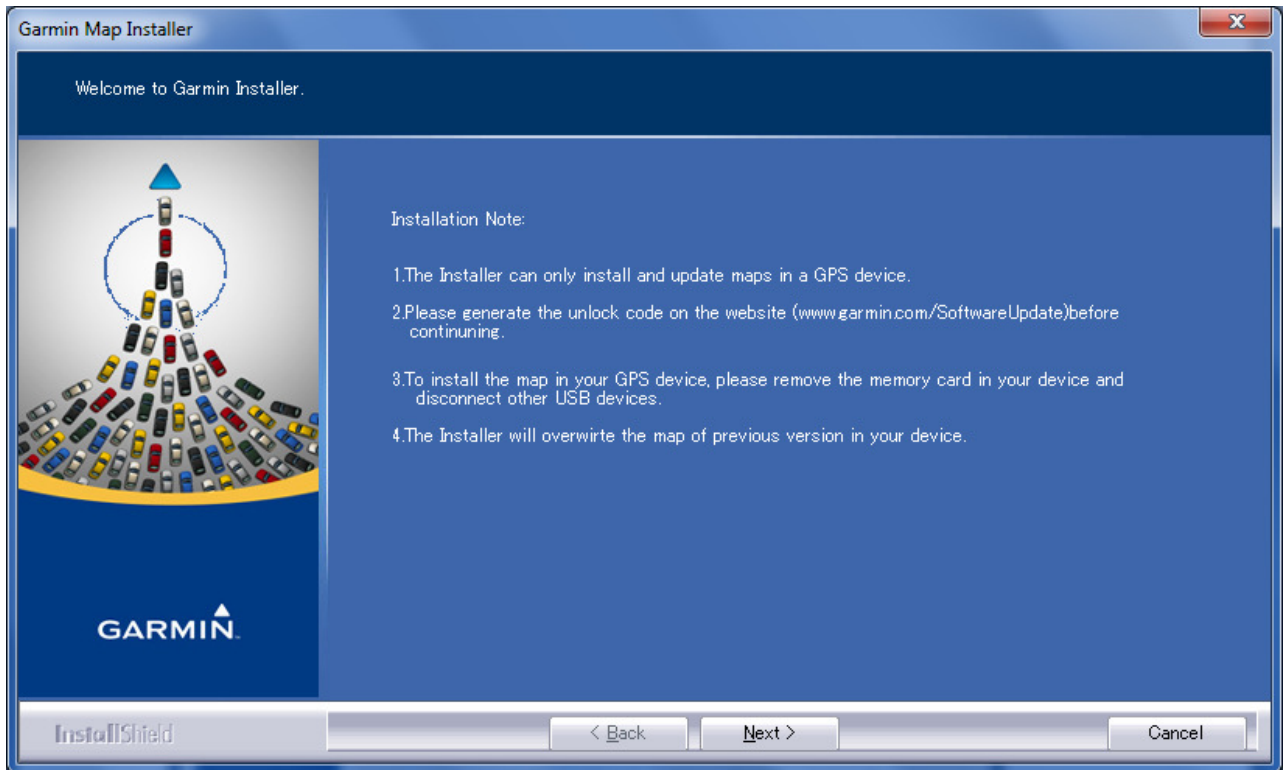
Garmin Map Installer

Welcome to Garmin Installer.

Installation Note:

1.The Installer can only install and update maps in a GPS device.

2.Please generate the unlock code on the website (www.garmin.com/SoftwareUpdate)before continuning.

3.To install the map in your GPS device, please remove the memory card in your device and disconnect other USB devices.

4.The Installer will overwirte the map of previous version in your device.

GARMIN

InstallShield

< Back

Next >

Cancel